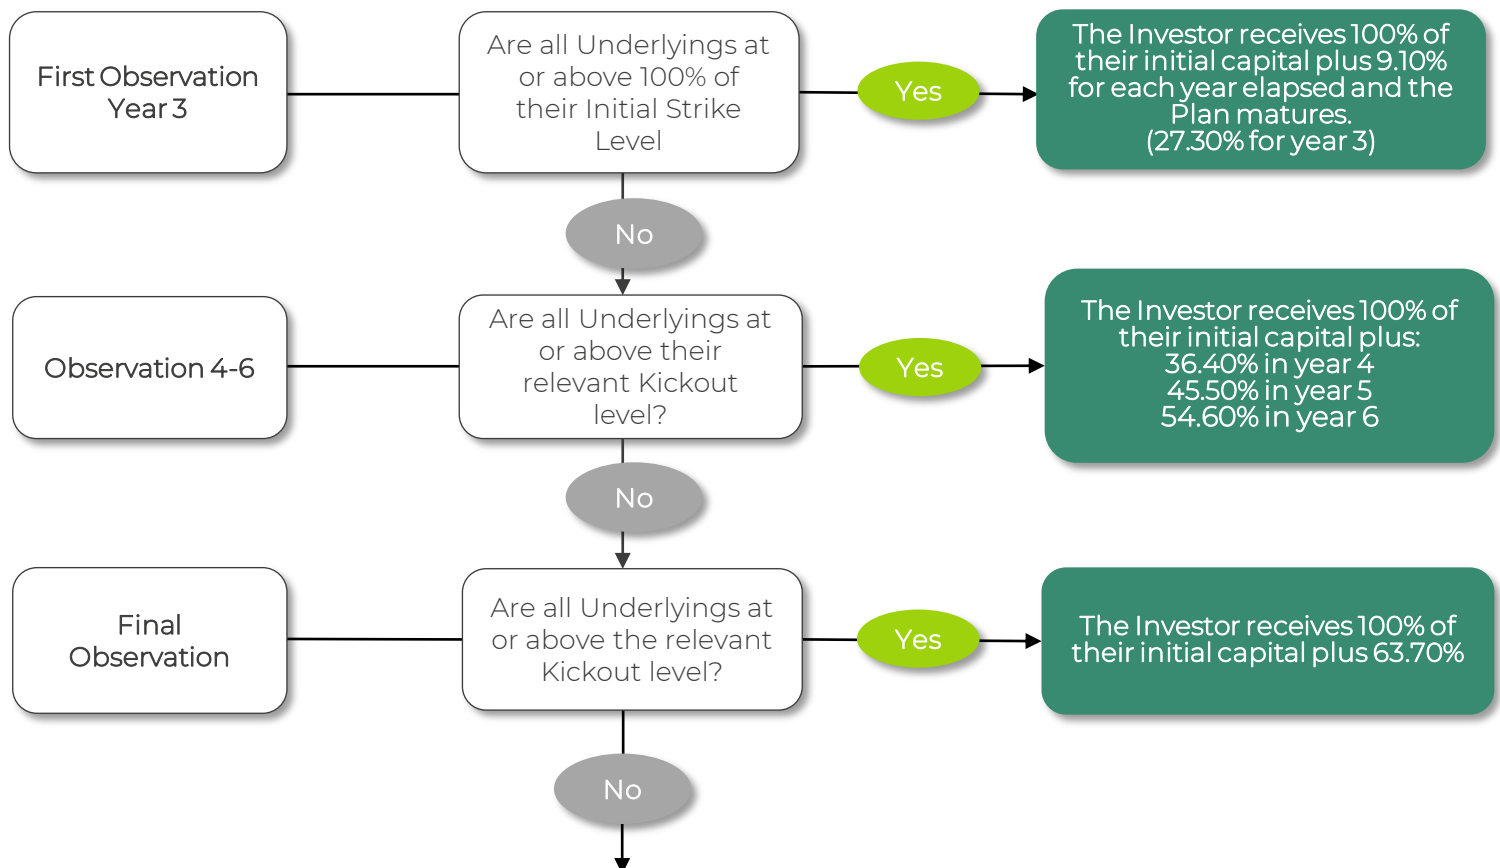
First Observation Year 3

Are all Underlyings at or above 100% of their Initial Strike Level

Yes

The Investor receives 100% of their initial capital plus 9.10% for each year elapsed and the Plan matures. (27.30% for year 3)

No

Observation 4-6

Are all Underlyings at or above their relevant Kickout level?

Yes

The Investor receives 100% of their initial capital plus:
36.40% in year 4
45.50% in year 5
54.60% in year 6

No

Final Observation

Are all Underlyings at or above the relevant Kickout level?

Yes

The Investor receives 100% of their initial capital plus 63.70%

No